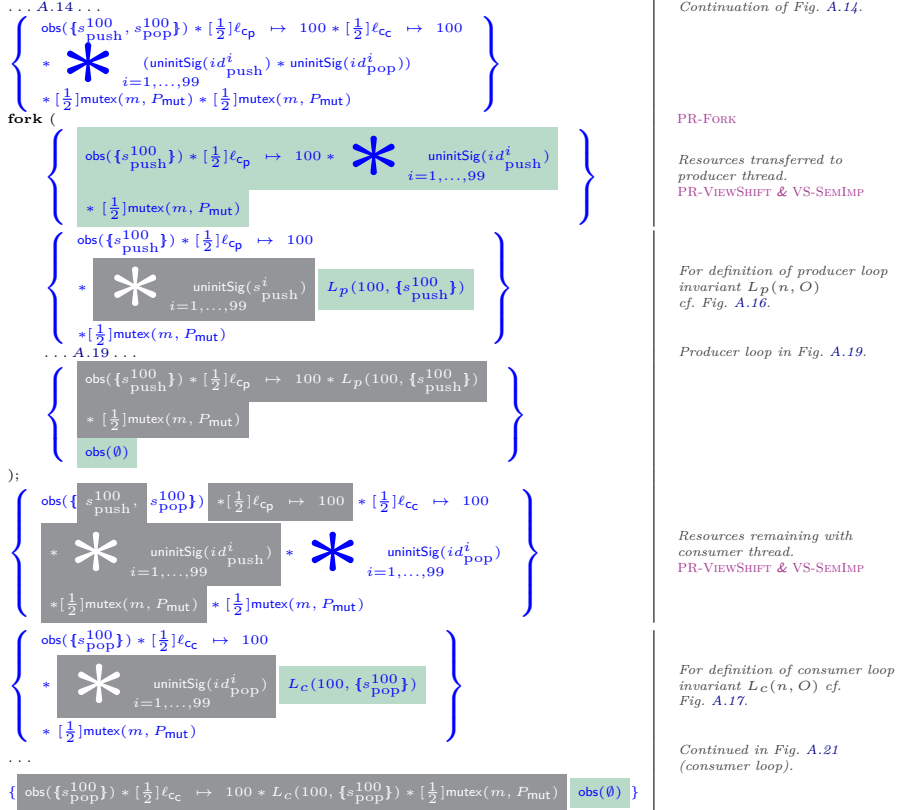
. . . A.14 . . .

$\left\{ \begin{array}{l} \mathsf{obs}(\{s^{100}_{\mathrm{push}}, s^{100}_{\mathrm{pop}}\}) * [\frac{1}{2}]\ell_{\mathsf{cp}} \mapsto 100 * [\frac{1}{2}]\ell_{\mathsf{cc}} \mapsto 100 \\ * \bigstar_{i=1,\ldots,99} (\mathsf{uninitSig}(id^i_{\mathrm{push}}) * \mathsf{uninitSig}(id^i_{\mathrm{pop}})) \\ * [\frac{1}{2}]\mathsf{mutex}(m, P_{\mathsf{mut}}) * [\frac{1}{2}]\mathsf{mutex}(m, P_{\mathsf{mut}}) \end{array} \right\}$

Continuation of Fig. A.14.

fork (

PR-Fork

$\left\{ \begin{array}{l} \mathsf{obs}(\{s^{100}_{\mathrm{push}}\}) * [\frac{1}{2}]\ell_{\mathsf{cp}} \mapsto 100 * \bigstar_{i=1,\ldots,99} \mathsf{uninitSig}(id^i_{\mathrm{push}}) \\ * [\frac{1}{2}]\mathsf{mutex}(m, P_{\mathsf{mut}}) \end{array} \right\}$

Resources transferred to producer thread.
PR-ViewShift & VS-SemImp

$\left\{ \begin{array}{l} \mathsf{obs}(\{s^{100}_{\mathrm{push}}\}) * [\frac{1}{2}]\ell_{\mathsf{cp}} \mapsto 100 \\ * \bigstar_{i=1,\ldots,99} \mathsf{uninitSig}(s^i_{\mathrm{push}}) \quad L_p(100, \{s^{100}_{\mathrm{push}}\}) \\ * [\frac{1}{2}]\mathsf{mutex}(m, P_{\mathsf{mut}}) \end{array} \right\}$

For definition of producer loop invariant $L_p(n, O)$ cf. Fig. A.16.

. . . A.19 . . .

Producer loop in Fig. A.19.

$\left\{ \begin{array}{l} \mathsf{obs}(\{s^{100}_{\mathrm{push}}\}) * [\frac{1}{2}]\ell_{\mathsf{cp}} \mapsto 100 * L_p(100, \{s^{100}_{\mathrm{push}}\}) \\ * [\frac{1}{2}]\mathsf{mutex}(m, P_{\mathsf{mut}}) \\ \mathsf{obs}(\emptyset) \end{array} \right\}$

);

$\left\{ \begin{array}{l} \mathsf{obs}(\{ s^{100}_{\mathrm{push}}, s^{100}_{\mathrm{pop}}\}) * [\frac{1}{2}]\ell_{\mathsf{cp}} \mapsto 100 * [\frac{1}{2}]\ell_{\mathsf{cc}} \mapsto 100 \\ * \bigstar_{i=1,\ldots,99} \mathsf{uninitSig}(id^i_{\mathrm{push}}) * \bigstar_{i=1,\ldots,99} \mathsf{uninitSig}(id^i_{\mathrm{pop}}) \\ * [\frac{1}{2}]\mathsf{mutex}(m, P_{\mathsf{mut}}) * [\frac{1}{2}]\mathsf{mutex}(m, P_{\mathsf{mut}}) \end{array} \right\}$

Resources remaining with consumer thread.
PR-ViewShift & VS-SemImp

$\left\{ \begin{array}{l} \mathsf{obs}(\{s^{100}_{\mathrm{pop}}\}) * [\frac{1}{2}]\ell_{\mathsf{cc}} \mapsto 100 \\ * \bigstar_{i=1,\ldots,99} \mathsf{uninitSig}(id^i_{\mathrm{pop}}) \quad L_c(100, \{s^{100}_{\mathrm{pop}}\}) \\ * [\frac{1}{2}]\mathsf{mutex}(m, P_{\mathsf{mut}}) \end{array} \right\}$

For definition of consumer loop invariant $L_c(n, O)$ cf. Fig. A.17.

. . .

Continued in Fig. A.21 (consumer loop).

$\{ \mathsf{obs}(\{s^{100}_{\mathrm{pop}}\}) * [\frac{1}{2}]\ell_{\mathsf{cc}} \mapsto 100 * L_c(100, \{s^{100}_{\mathrm{pop}}\}) * [\frac{1}{2}]\mathsf{mutex}(m, P_{\mathsf{mut}}) \quad \mathsf{obs}(\emptyset) \}$